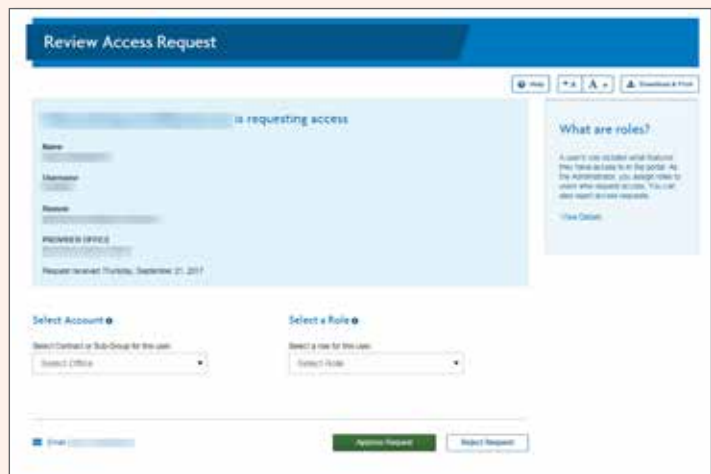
Review Access Request

Help

A

A

Download & Print

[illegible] is requesting access

Name
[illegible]

Username
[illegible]

Reason
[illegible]

PROVIDER OFFICE
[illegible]

Request received Thursday, September 21, 2017

What are roles?

A user's role dictates what features they have access to in the portal. As the Administrator, you assign roles to users who request access. You can also reject access requests.

View Details

Select Account

Select Contract or Sub-Group for this user.

Select Office

Select a Role

Select a role for this user.

Select Role

Email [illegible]

Approve Request

Reject Request